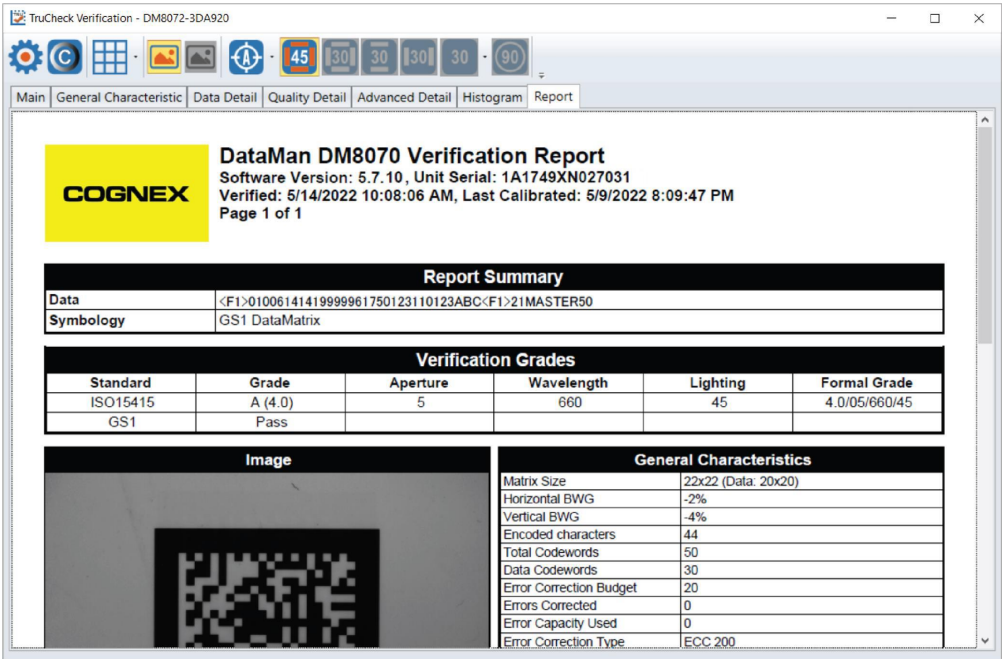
TruCheck Verification - DM8072-3DA920

45 30 30 30 30 90

Main | General Characteristic | Data Detail | Quality Detail | Advanced Detail | Histogram | Report

COGNEX

DataMan DM8070 Verification Report
Software Version: 5.7.10 , Unit Serial: 1A1749XN027031
Verified: 5/14/2022 10:08:06 AM, Last Calibrated: 5/9/2022 8:09:47 PM
Page 1 of 1

| Report Summary | |
|---|---|
| Data | <F1>0100614141999996175012311O123ABC<F1>21MASTER50 |
| Symbology | GS1 DataMatrix |

| Verification Grades | | | | | |
|---|---|---|---|---|---|
| Standard | Grade | Aperture | Wavelength | Lighting | Formal Grade |
| ISO15415 | A (4.0) | 5 | 660 | 45 | 4.0/05/660/45 |
| GS1 | Pass | | | | |

Image

| General Characteristics | |
|---|---|
| Matrix Size | 22x22 (Data: 20x20) |
| Horizontal BWG | -2% |
| Vertical BWG | -4% |
| Encoded characters | 44 |
| Total Codewords | 50 |
| Data Codewords | 30 |
| Error Correction Budget | 20 |
| Errors Corrected | 0 |
| Error Capacity Used | 0 |
| Error Correction Type | ECC 200 |